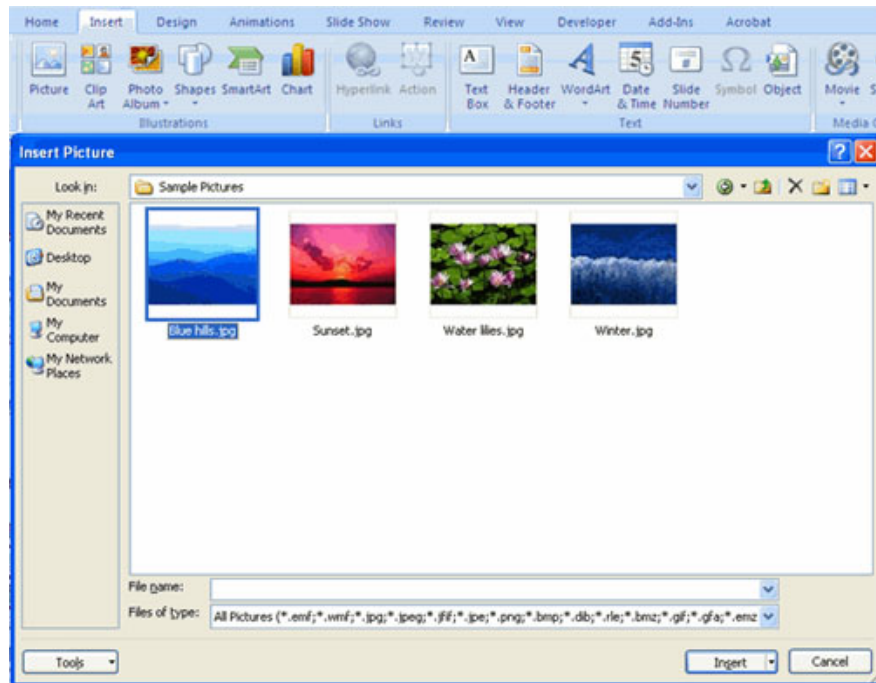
Home Insert Design Animations Slide Show Review View Developer Add-Ins Acrobat

Picture Clip Art Photo Album Shapes SmartArt Chart
Illustrations

Hyperlink Action
Links

Text Box Header & Footer WordArt Date & Time Slide Number Symbol Object
Text

Movie S
Media

Insert Picture

Look in: Sample Pictures

My Recent Documents
Desktop
My Documents
My Computer
My Network Places

Blue hills.jpg
Sunset.jpg
Water lilies.jpg
Winter.jpg

File name:
Files of type: All Pictures (*.emf;*.wmf;*.jpg;*.jpeg;*.jfif;*.jpe;*.png;*.bmp;*.dib;*.rle;*.bmz;*.gif;*.gfa;*.emz

Tools
Insert
Cancel